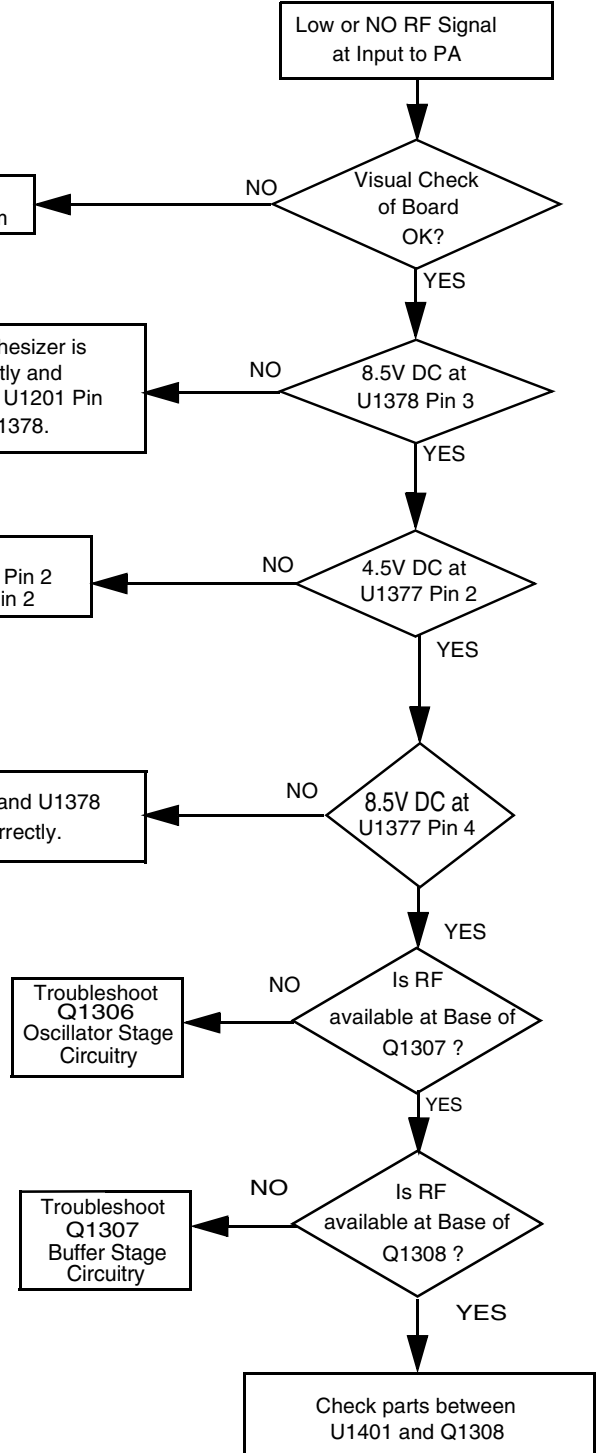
Low or NO RF Signal at Input to PA

Visual Check of Board OK?

NO

n

YES

8.5V DC at U1378 Pin 3

NO

hesizer is tly and U1201 Pin 1378.

YES

4.5V DC at U1377 Pin 2

NO

Pin 2 in 2

YES

8.5V DC at U1377 Pin 4

NO

and U1378 rrectly.

YES

Is RF available at Base of Q1307 ?

NO

Troubleshoot Q1306 Oscillator Stage Circuitry

YES

Is RF available at Base of Q1308 ?

NO

Troubleshoot Q1307 Buffer Stage Circuitry

YES

Check parts between U1401 and Q1308